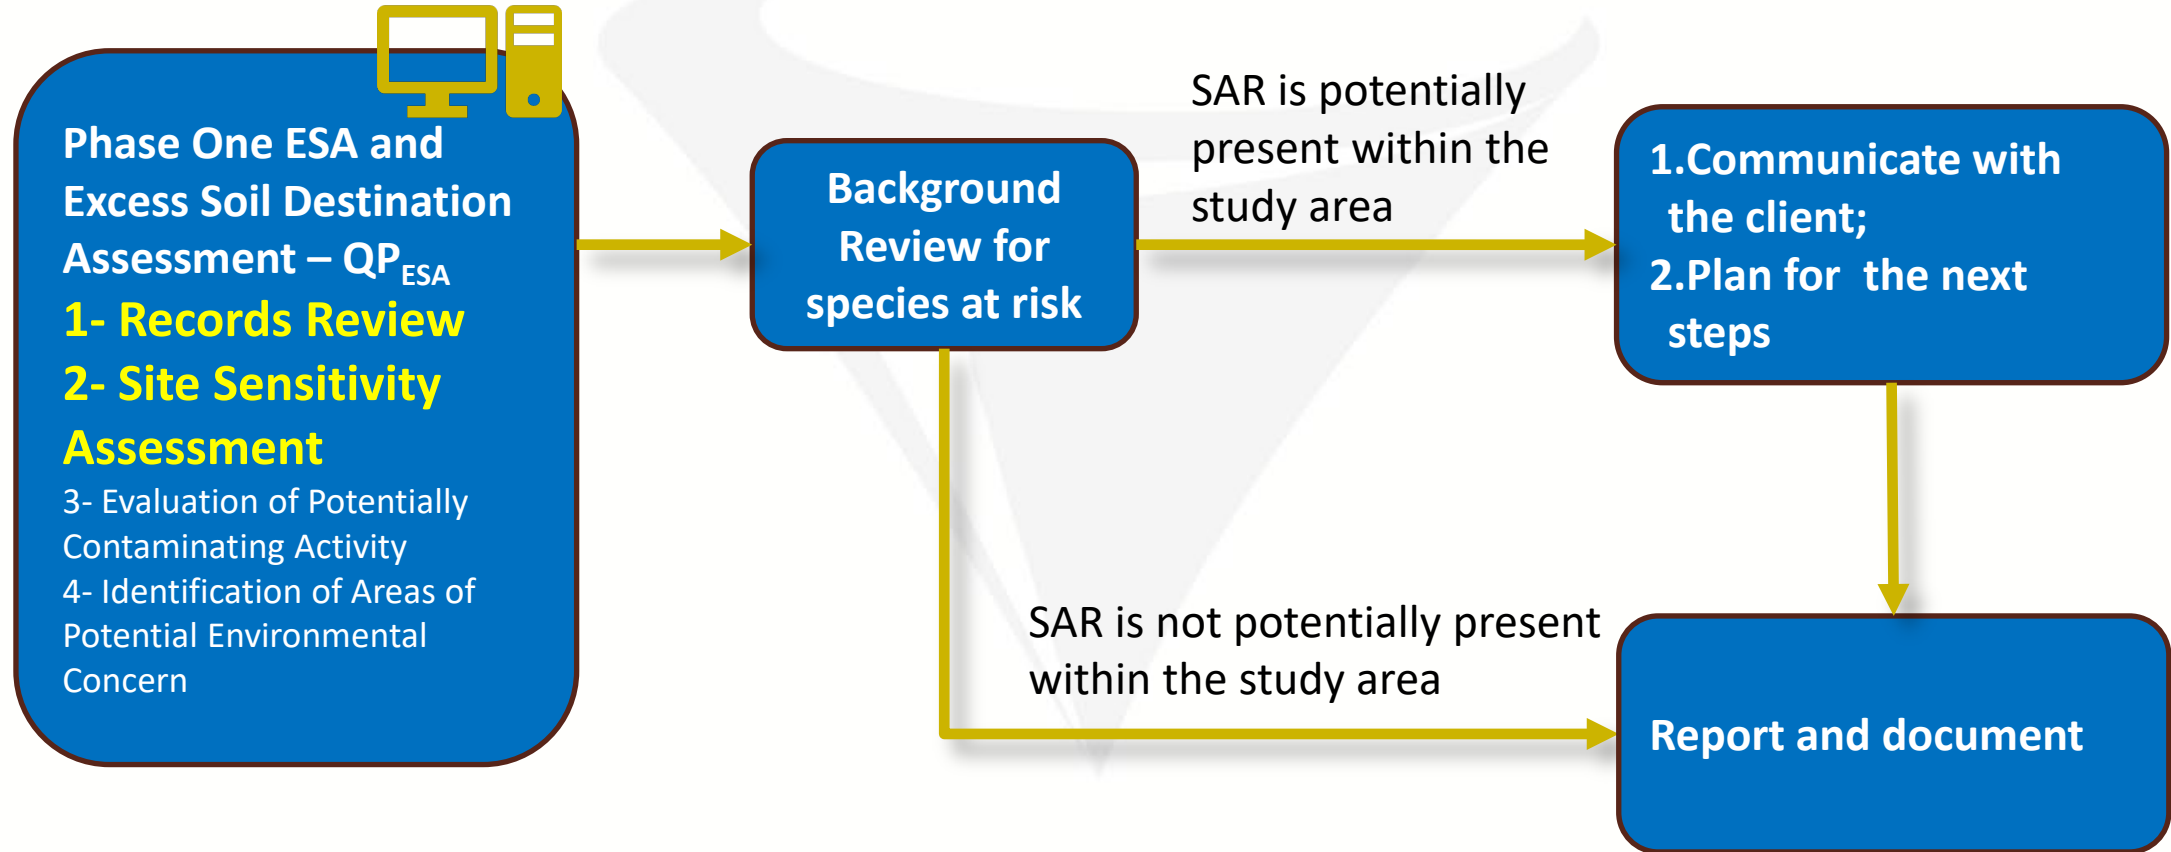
Phase One ESA and Excess Soil Destination Assessment – $QP_{ESA}$
1- Records Review
2- Site Sensitivity Assessment
3- Evaluation of Potentially Contaminating Activity
4- Identification of Areas of Potential Environmental Concern

Background Review for species at risk

SAR is potentially present within the study area

1.Communicate with the client;
2.Plan for the next steps

SAR is not potentially present within the study area

Report and document